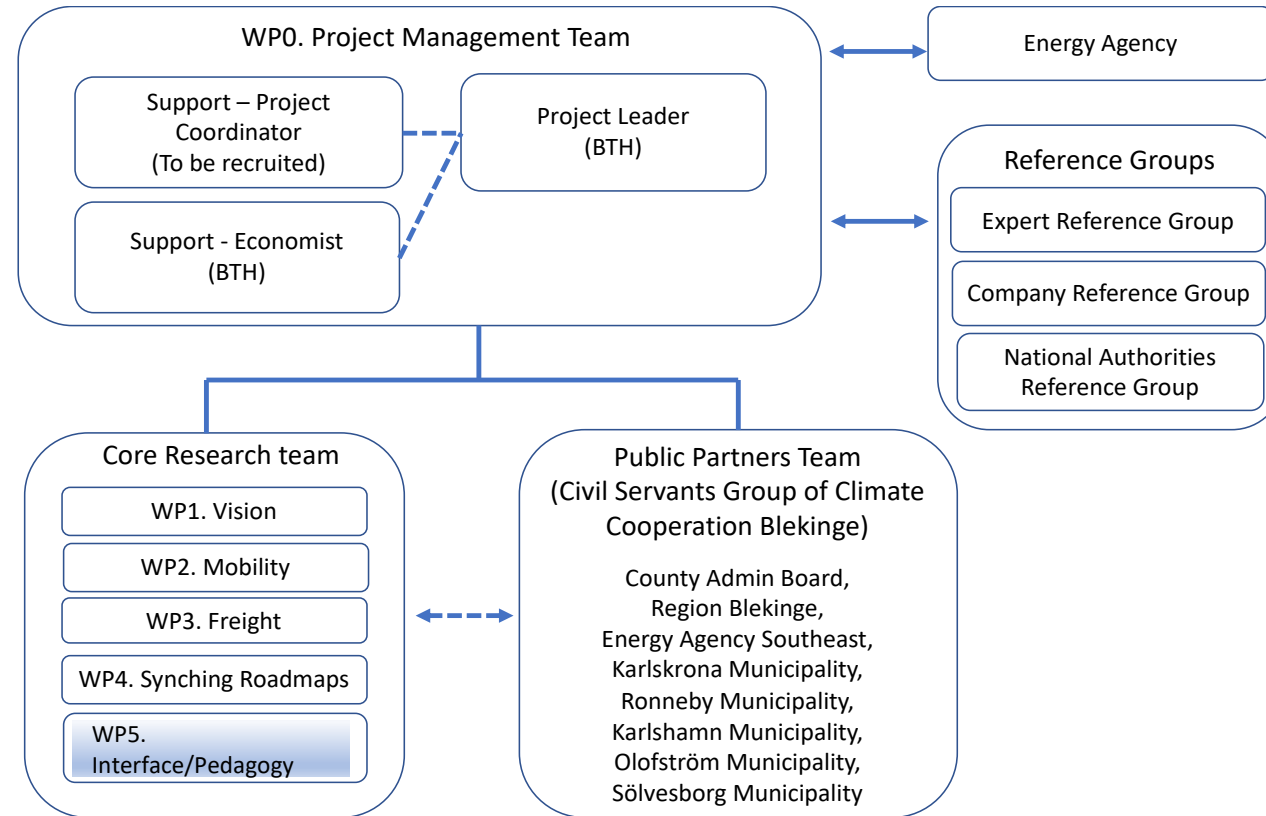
WP0. Project Management Team

Support – Project Coordinator (To be recruited)

Project Leader (BTH)

Support - Economist (BTH)

Energy Agency

Reference Groups

Expert Reference Group

Company Reference Group

National Authorities Reference Group

Core Research team

WP1. Vision

WP2. Mobility

WP3. Freight

WP4. Synching Roadmaps

WP5. Interface/Pedagogy

Public Partners Team (Civil Servants Group of Climate Cooperation Blekinge)

County Admin Board,
Region Blekinge,
Energy Agency Southeast,
Karlskrona Municipality,
Ronneby Municipality,
Karlshamn Municipality,
Olofström Municipality,
Sölvesborg Municipality